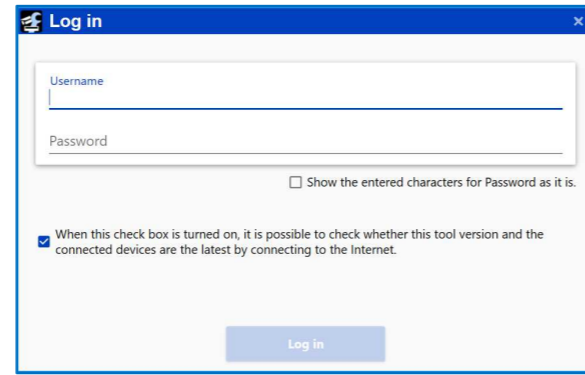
Log in

Username

Password

Show the entered characters for Password as it is.

When this check box is turned on, it is possible to check whether this tool version and the connected devices are the latest by connecting to the Internet.

Log in